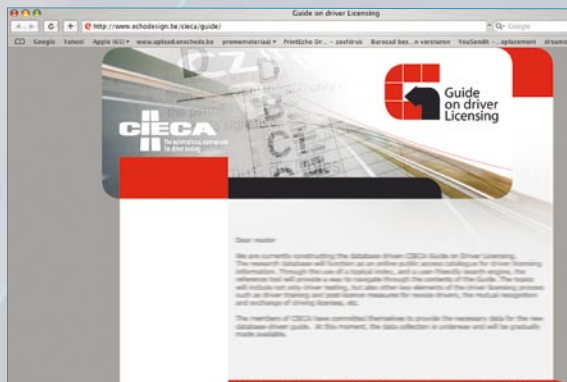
Guide on driver Licensing

http://www.echodesign.be/cieca/guide/

Google

Google Yahoo! Apple (65) www.upload.enschede.be promomateriaal PrintEche Dr... zeefdruk Burocad bes...n versturen YouSendIt ...ploatment dreame

CIECA

Guide on driver Licensing

Dear reader

We are currently constructing the database driven CIECA Guide on Driver Licensing. The research database will function as an online public access catalogue for driver licensing information. Through the use of a topical index, and a user friendly search engine, the reference tool will provide a way to navigate through the contents of the Guide. The topics will include not only driver testing, but also other key elements of the driver licensing process such as driver training and post-licence measures for novice drivers, the mutual recognition and exchange of driving licenses, etc.

The members of CIECA have committed themselves to provide the necessary data for the new database driver guide. At this moment, the data collection is underway and will be gradually made available.